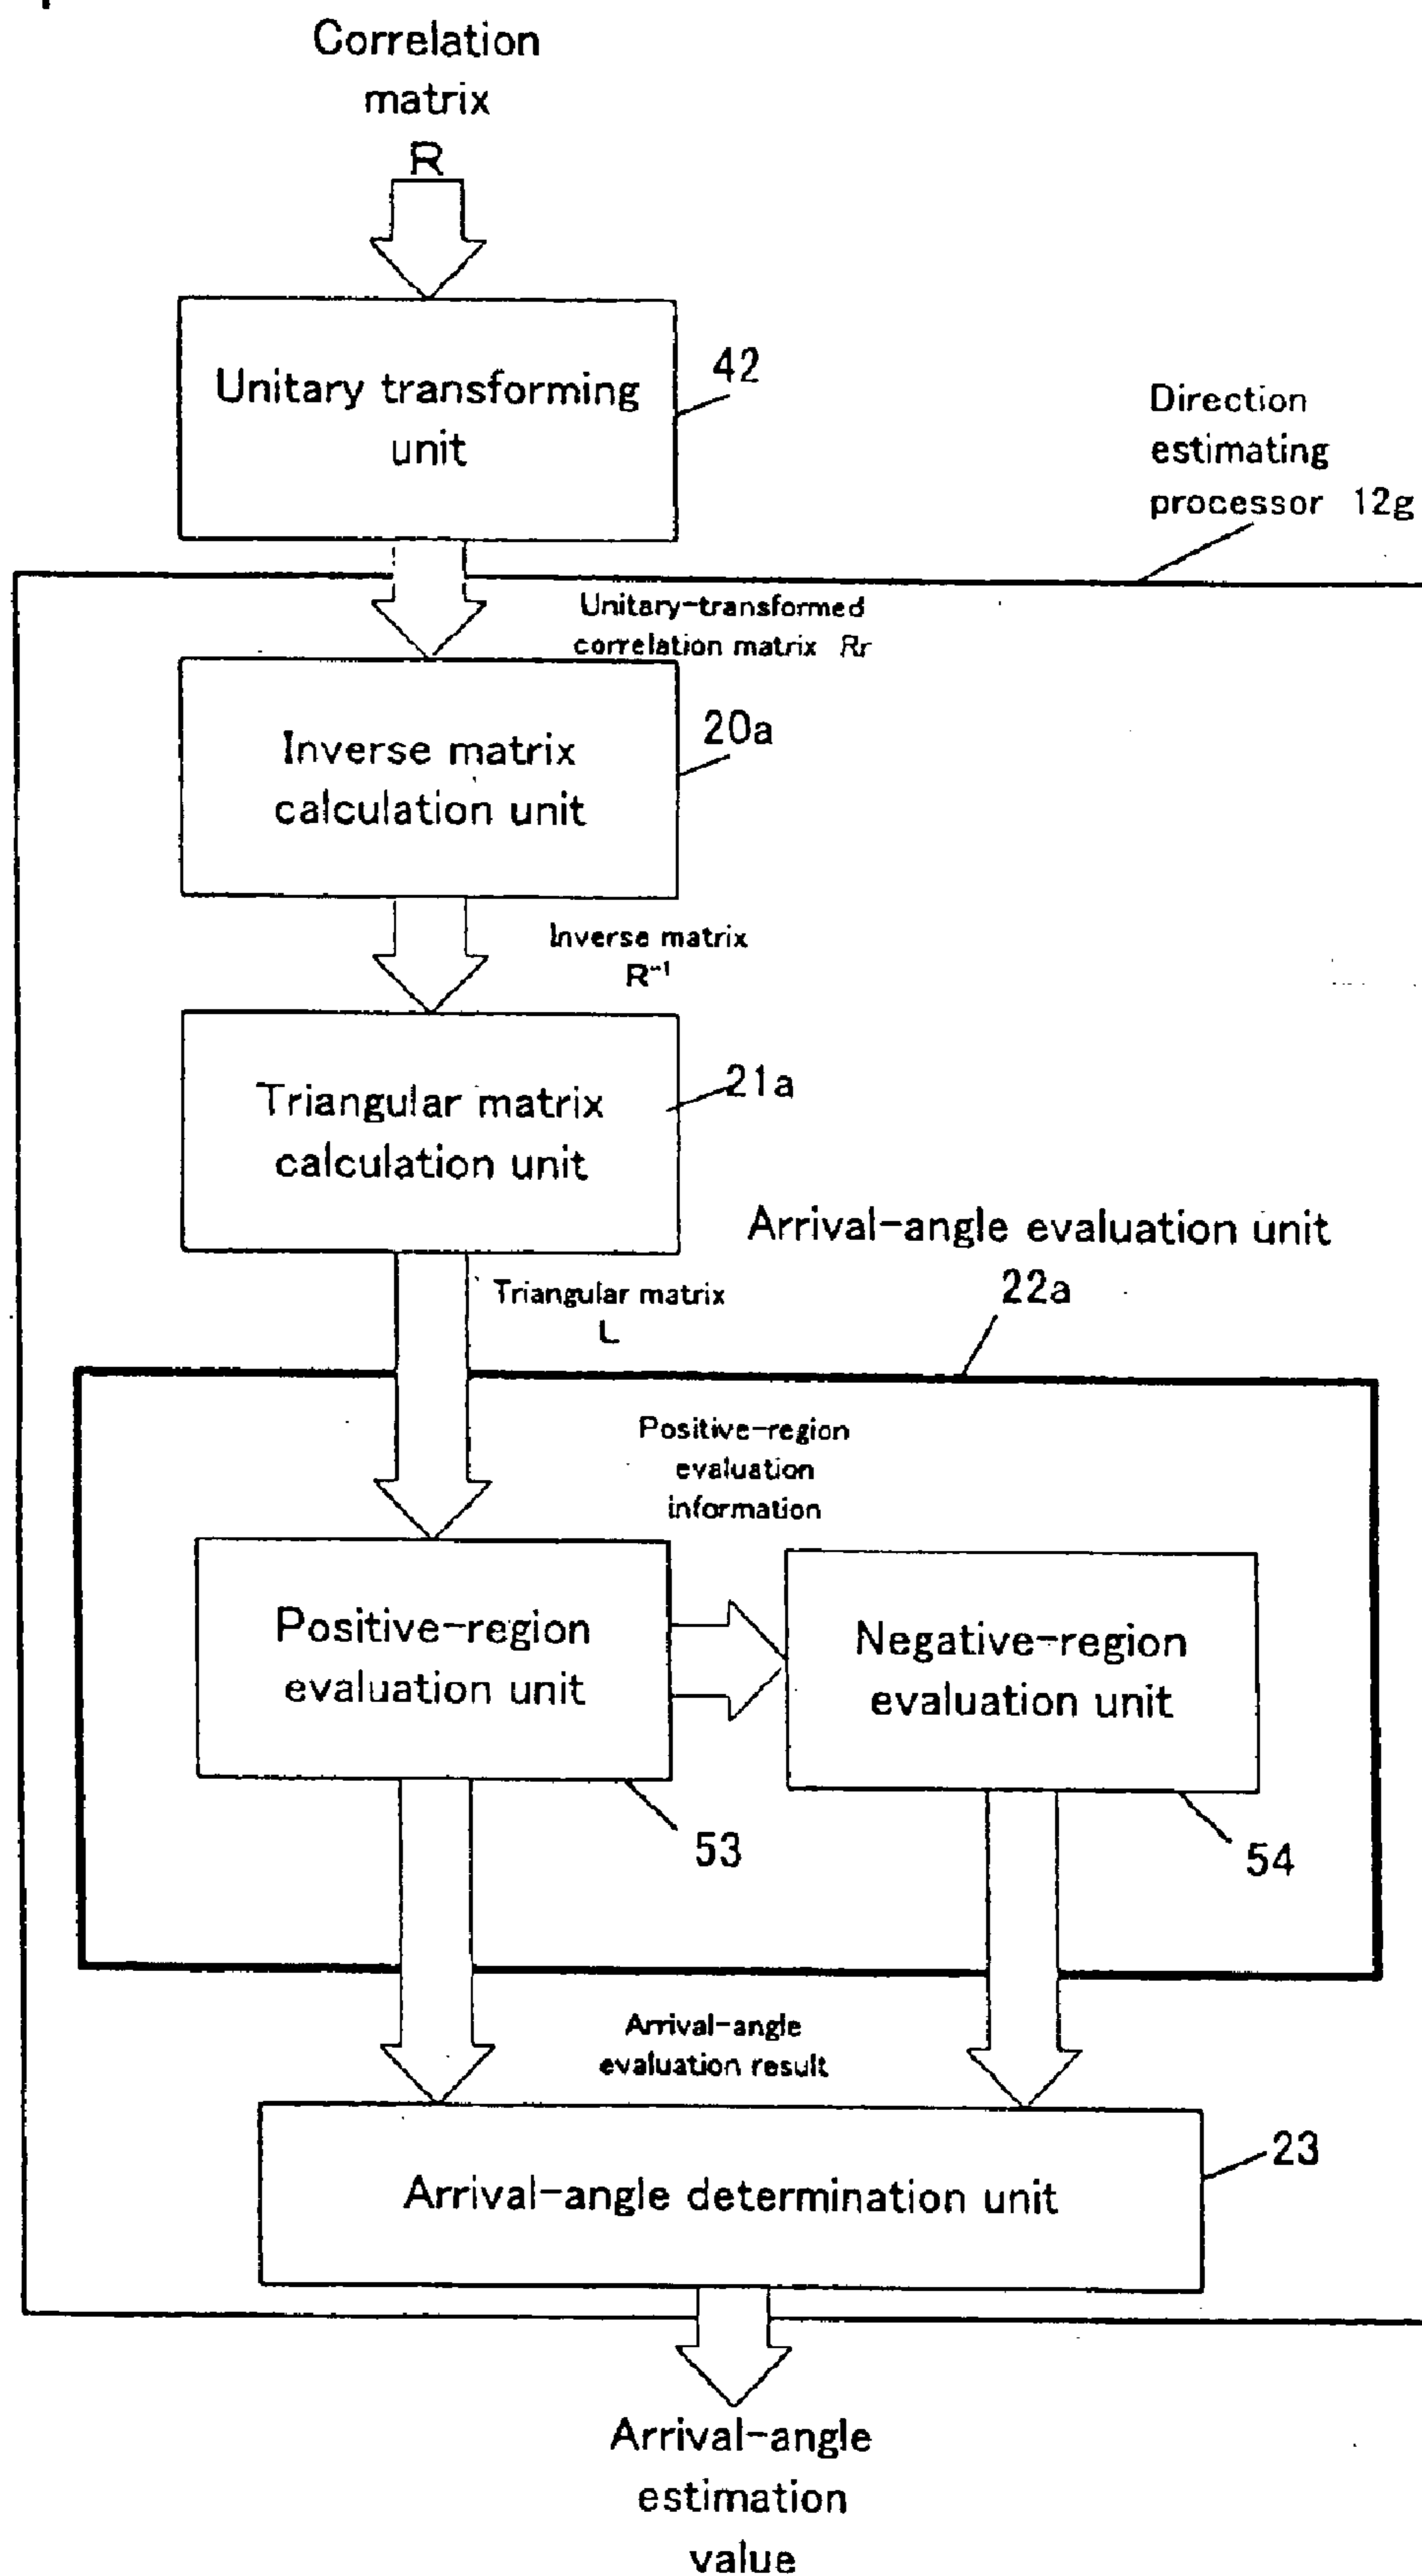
Correlation matrix
R

Unitary transforming unit
42

Direction estimating processor 12g

Unitary-transformed correlation matrix $Rr$

Inverse matrix calculation unit
20a

Inverse matrix
$R^{-1}$

Triangular matrix calculation unit
21a

Arrival-angle evaluation unit
22a

Triangular matrix
L

Positive-region evaluation information

Positive-region evaluation unit
53

Negative-region evaluation unit
54

Arrival-angle evaluation result

Arrival-angle determination unit
23

Arrival-angle estimation value